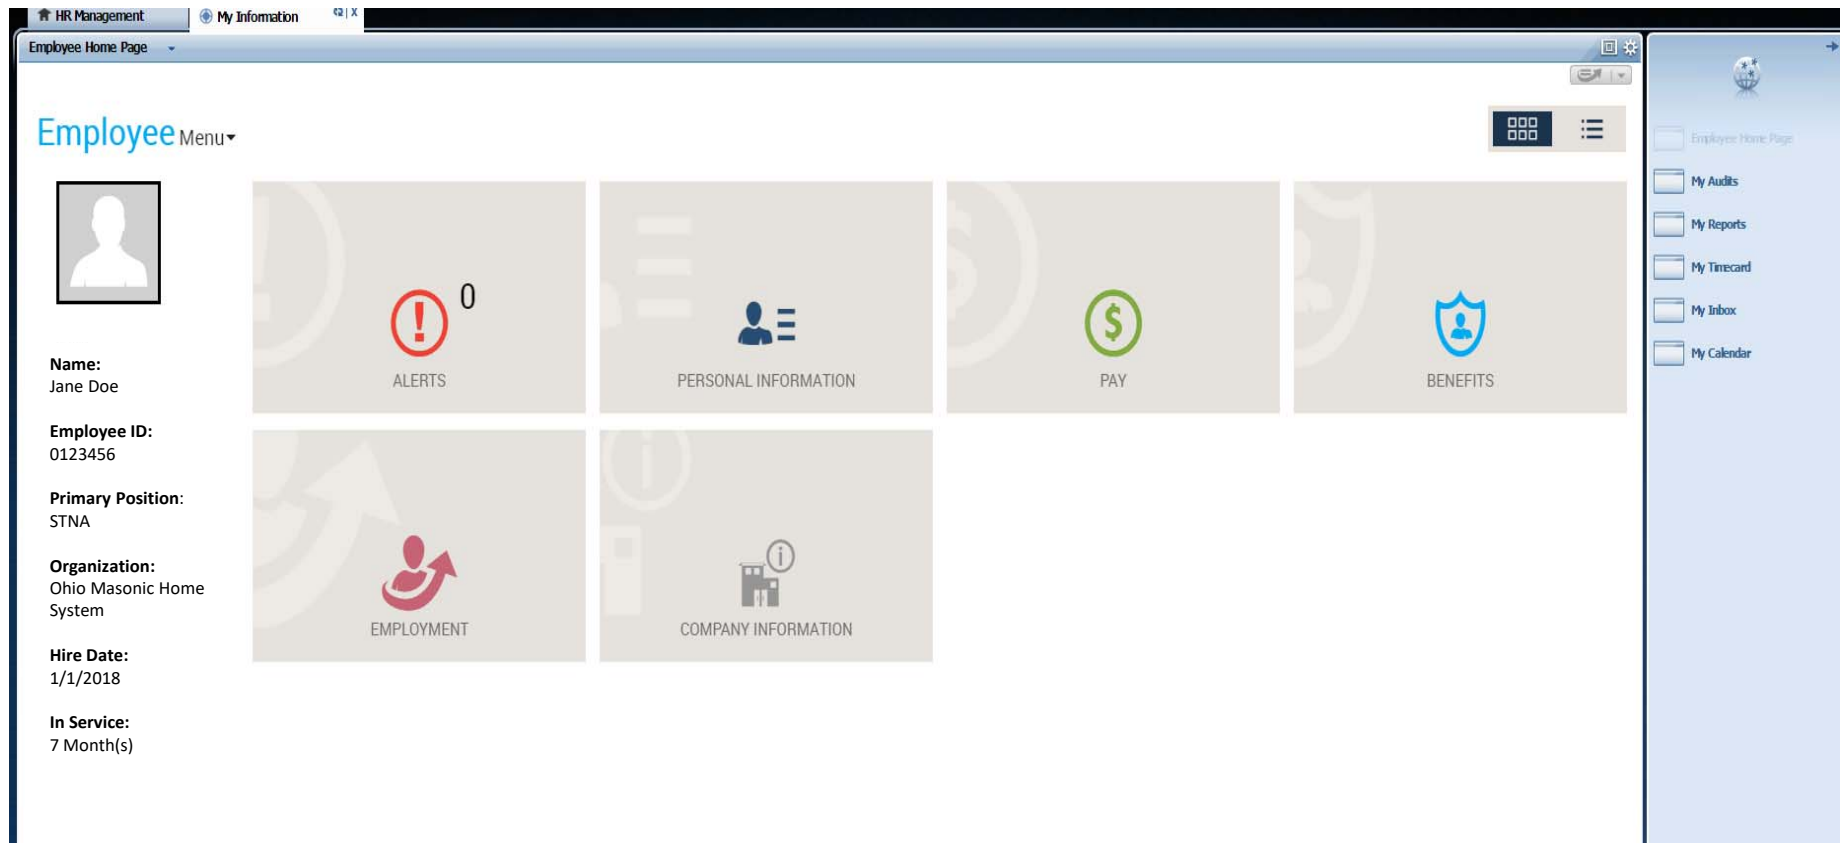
HR Management | My Information

Employee Home Page

Employee Menu

Name:
Jane Doe

Employee ID:
0123456

Primary Position:
STNA

Organization:
Ohio Masonic Home System

Hire Date:
1/1/2018

In Service:
7 Month(s)

0
ALERTS

PERSONAL INFORMATION

PAY

BENEFITS

EMPLOYMENT

COMPANY INFORMATION

Employee Home Page
My Audits
My Reports
My Timecard
My Inbox
My Calendar